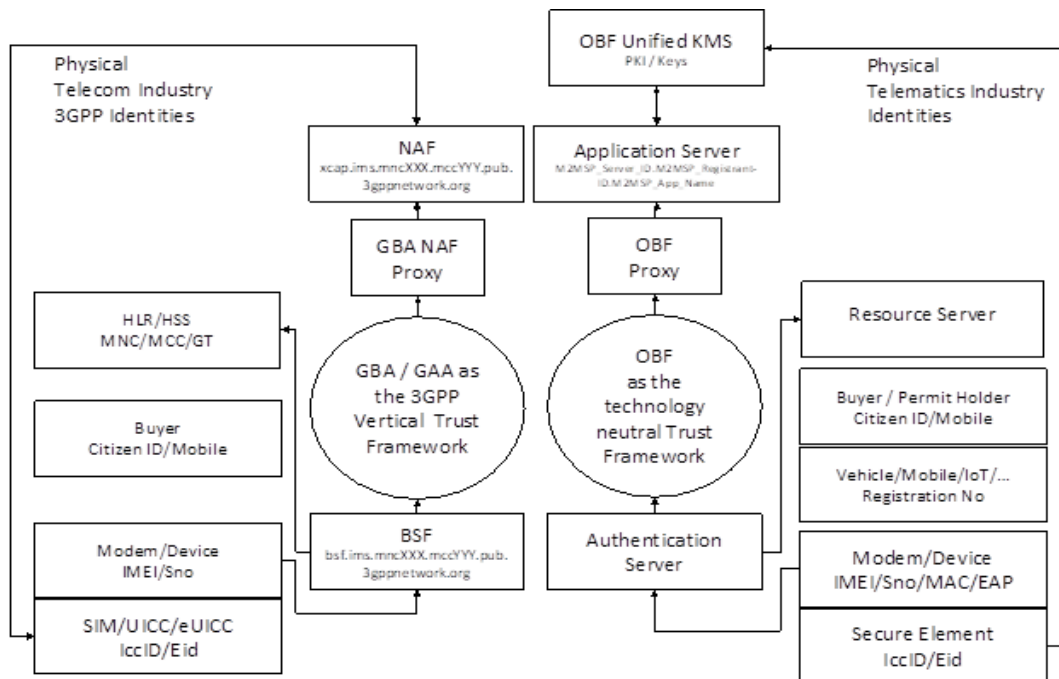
Physical
Telecom Industry
3GPP Identities

OBF Unified KMS
PKI / Keys

Physical
Telematics Industry
Identities

NAF
xcap.ims.mncXXX.mccYYY.pub.
3gppnetwork.org

Application Server
M2MSP_Server_ID.M2MSP_Registrant-ID.M2MSP_App_Name

GBA NAF
Proxy

OBF
Proxy

HLR/HSS
MNC/MCC/GT

GBA / GAA as
the 3GPP
Vertical Trust
Framework

OBF
as the
technology
neutral Trust
Framework

Resource Server

Buyer / Permit Holder
Citizen ID/Mobile

Buyer
Citizen ID/Mobile

Vehicle/Mobile/IoT/...
Registration No

Modem/Device
IMEI/Sno

BSF
bsf.ims.mncXXX.mccYYY.pub.
3gppnetwork.org

Authentication
Server

Modem/Device
IMEI/Sno/MAC/EAP

SIM/UICC/eUICC
IccID/Eid

Secure Element
IccID/Eid